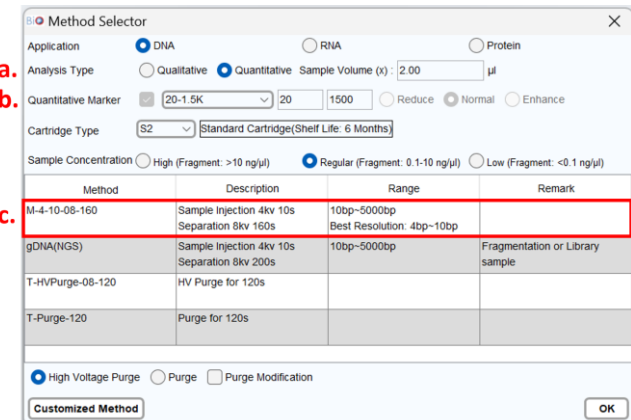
BiO Method Selector

Application DNA RNA Protein

a. Analysis Type Qualitative Quantitative Sample Volume (x) : 2.00 µl

b. Quantitative Marker 20-1.5K 20 1500 Reduce Normal Enhance

Cartridge Type S2 Standard Cartridge(Shelf Life: 6 Months)

Sample Concentration High (Fragment: >10 ng/µl) Regular (Fragment: 0.1-10 ng/µl) Low (Fragment: <0.1 ng/µl)

c.

| Method | Description | Range | Remark |
|---|---|---|---|
| M-4-10-08-160 | Sample Injection 4kv 10s Separation 8kv 160s | 10bp~5000bp Best Resolution: 4bp~10bp | |
| gDNA(NGS) | Sample Injection 4kv 10s Separation 8kv 200s | 10bp~5000bp | Fragmentation or Library sample |
| T-HVPurge-08-120 | HV Purge for 120s | | |
| T-Purge-120 | Purge for 120s | | |

High Voltage Purge Purge Purge Modification

Customized Method OK